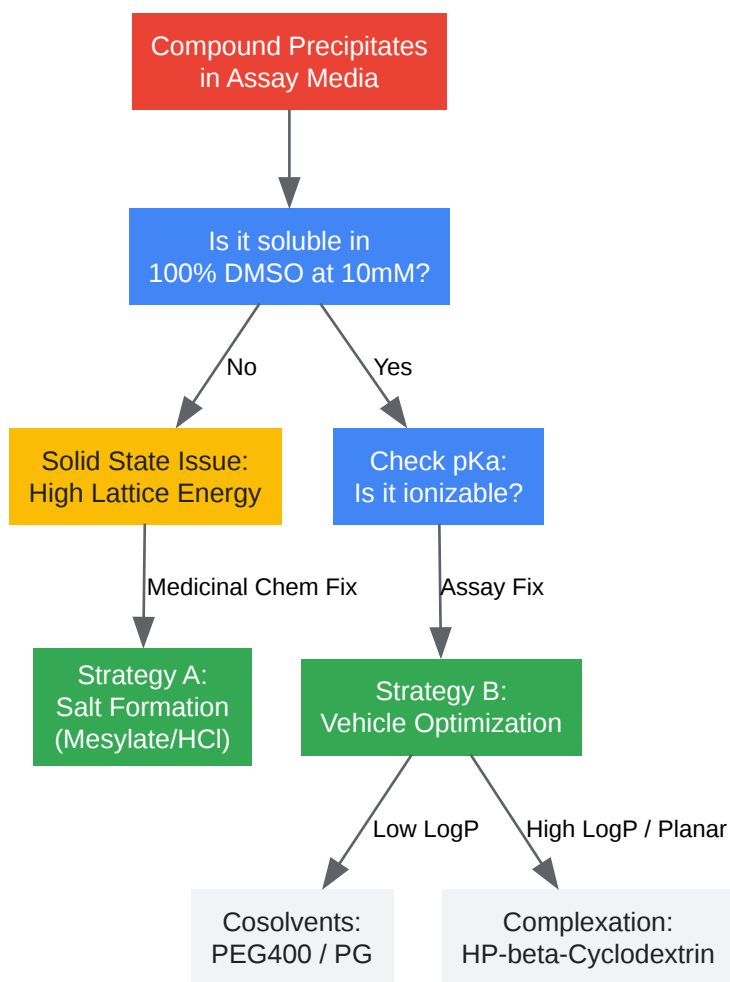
Compound Precipitates in Assay Media

Is it soluble in 100% DMSO at 10mM?

No

Yes

Solid State Issue: High Lattice Energy

Check pKa: Is it ionizable?

Medicinal Chem Fix

Assay Fix

Strategy A: Salt Formation (Mesylate/HCl)

Strategy B: Vehicle Optimization

Low LogP

High LogP / Planar

Cosolvents: PEG400 / PG

Complexation: HP-beta-Cyclodextrin